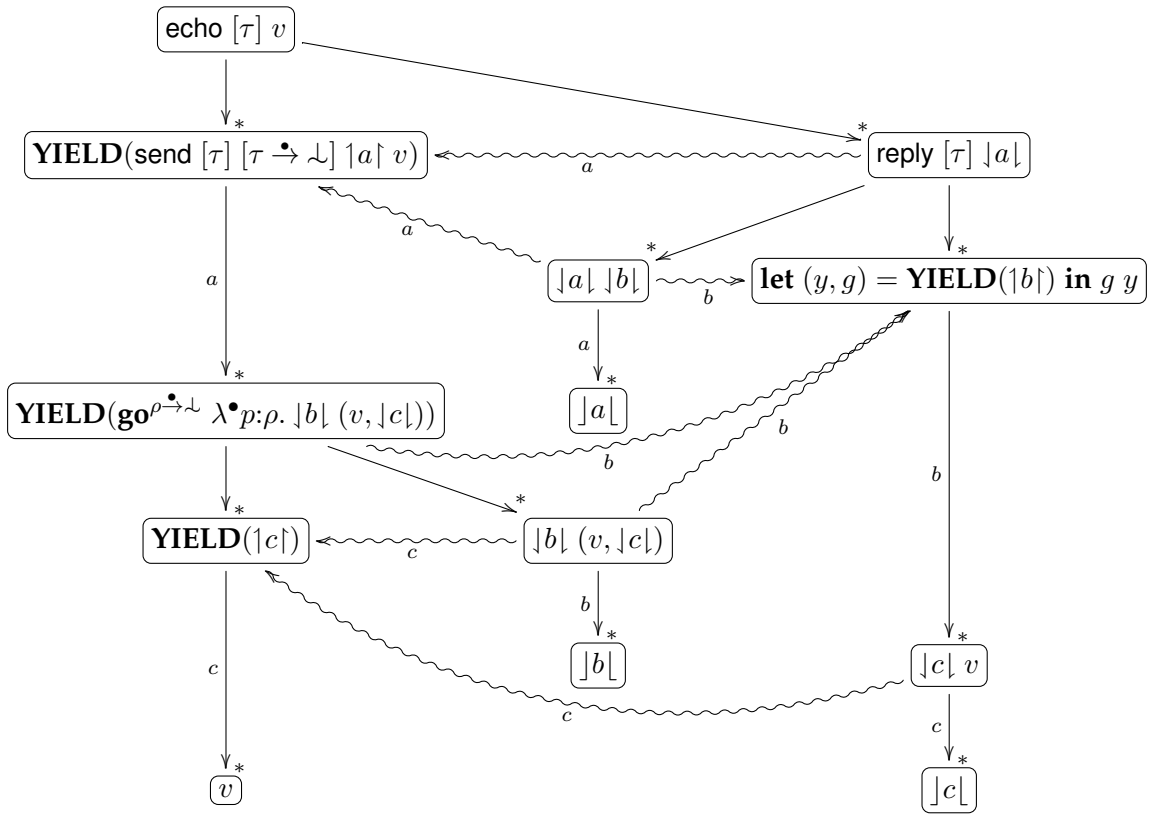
echo $[\tau]\ v$

$*$

$\mathbf{YIELD}(\text{send}\ [\tau]\ [\tau \xrightarrow{\bullet} \lrcorner]\ \upharpoonleft a \upharpoonright\ v)$

$*$

reply $[\tau]\ \downharpoonright a \downharpoonleft$

$a$

$a$

$*$

$\downharpoonright a \downharpoonleft\ \downharpoonright b \downharpoonleft$

$b$

$*$

$\mathbf{let}\ (y, g) = \mathbf{YIELD}(\upharpoonleft b \upharpoonright)\ \mathbf{in}\ g\ y$

$a$

$a$

$*$

$\mathbf{YIELD}(\mathbf{go}^{\rho \xrightarrow{\bullet} \lrcorner}\ \lambda^{\bullet} p{:}\rho.\ \downharpoonright b \downharpoonleft\ (v, \downharpoonright c \downharpoonleft))$

$*$

$\rfloor a \lfloor$

$b$

$b$

$b$

$*$

$\mathbf{YIELD}(\upharpoonleft c \upharpoonright)$

$c$

$*$

$\downharpoonright b \downharpoonleft\ (v, \downharpoonright c \downharpoonleft)$

$b$

$*$

$\rfloor b \lfloor$

$*$

$\downharpoonright c \downharpoonleft\ v$

$c$

$c$

$*$

$v$

$c$

$*$

$\rfloor c \lfloor$